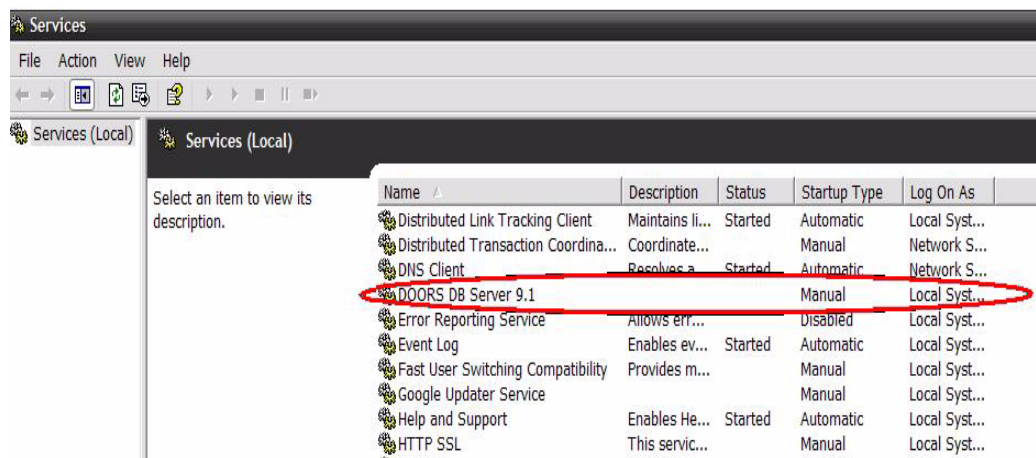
Services

File Action View Help

Services (Local)

Services (Local)

Select an item to view its description.

| Name | Description | Status | Startup Type | Log On As |
|---|---|---|---|---|
| Distributed Link Tracking Client | Maintains li... | Started | Automatic | Local Syst... |
| Distributed Transaction Coordina... | Coordinate... | | Manual | Network S... |
| DNS Client | Resolves a... | Started | Automatic | Network S... |
| DOORS DB Server 9.1 | | | Manual | Local Syst... |
| Error Reporting Service | Allows err... | | Disabled | Local Syst... |
| Event Log | Enables ev... | Started | Automatic | Local Syst... |
| Fast User Switching Compatibility | Provides m... | | Manual | Local Syst... |
| Google Updater Service | | | Manual | Local Syst... |
| Help and Support | Enables He... | Started | Automatic | Local Syst... |
| HTTP SSL | This servic... | | Manual | Local Syst... |